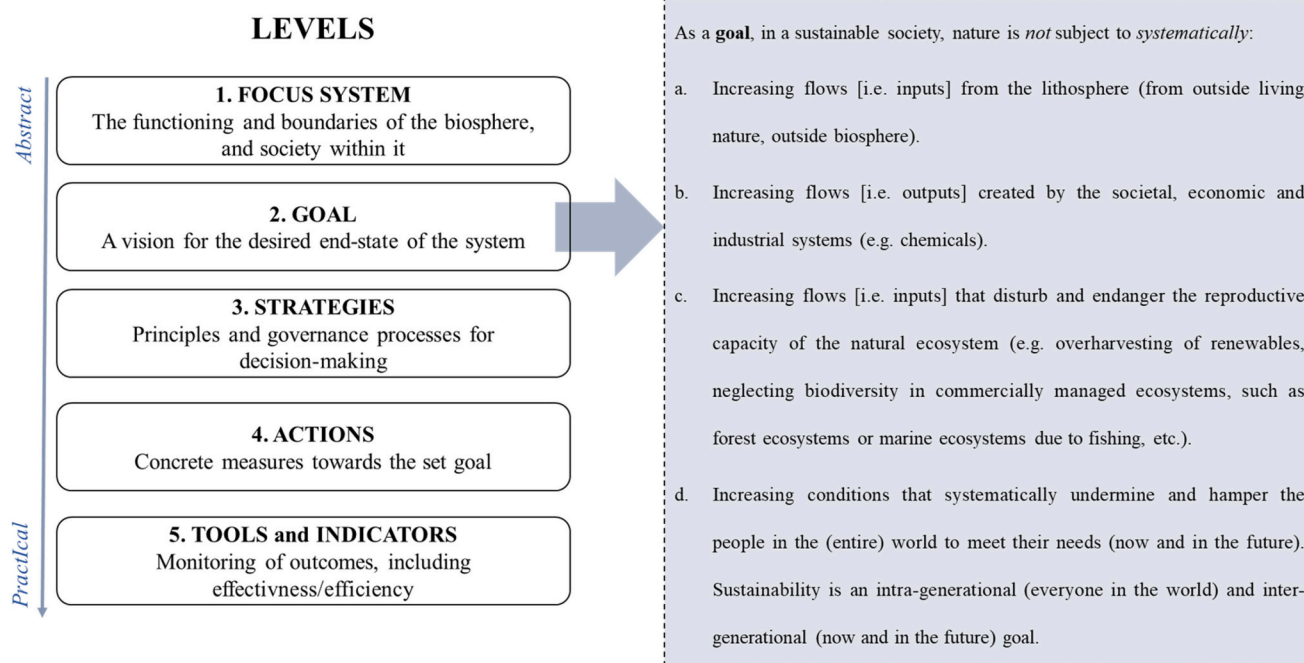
LEVELS

Abstract

Practical

1. FOCUS SYSTEM
The functioning and boundaries of the biosphere, and society within it

2. GOAL
A vision for the desired end-state of the system

3. STRATEGIES
Principles and governance processes for decision-making

4. ACTIONS
Concrete measures towards the set goal

5. TOOLS and INDICATORS
Monitoring of outcomes, including effectivness/efficiency

As a **goal**, in a sustainable society, nature is *not* subject to *systematically*:

a. Increasing flows [i.e. inputs] from the lithosphere (from outside living nature, outside biosphere).

b. Increasing flows [i.e. outputs] created by the societal, economic and industrial systems (e.g. chemicals).

c. Increasing flows [i.e. inputs] that disturb and endanger the reproductive capacity of the natural ecosystem (e.g. overharvesting of renewables, neglecting biodiversity in commercially managed ecosystems, such as forest ecosystems or marine ecosystems due to fishing, etc.).

d. Increasing conditions that systematically undermine and hamper the people in the (entire) world to meet their needs (now and in the future). Sustainability is an intra-generational (everyone in the world) and inter-generational (now and in the future) goal.